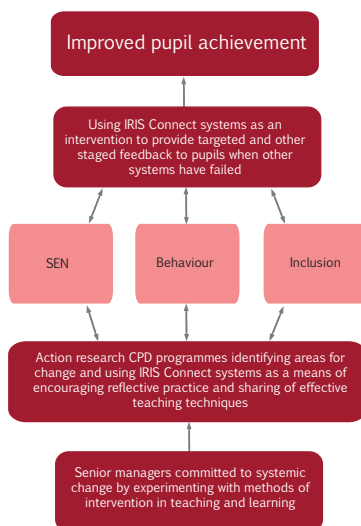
Improved pupil achievement

Using IRIS Connect systems as an intervention to provide targeted and other staged feedback to pupils when other systems have failed

SEN

Behaviour

Inclusion

Action research CPD programmes identifying areas for change and using IRIS Connect systems as a means of encouraging reflective practice and sharing of effective teaching techniques

Senior managers committed to systemic change by experimenting with methods of intervention in teaching and learning